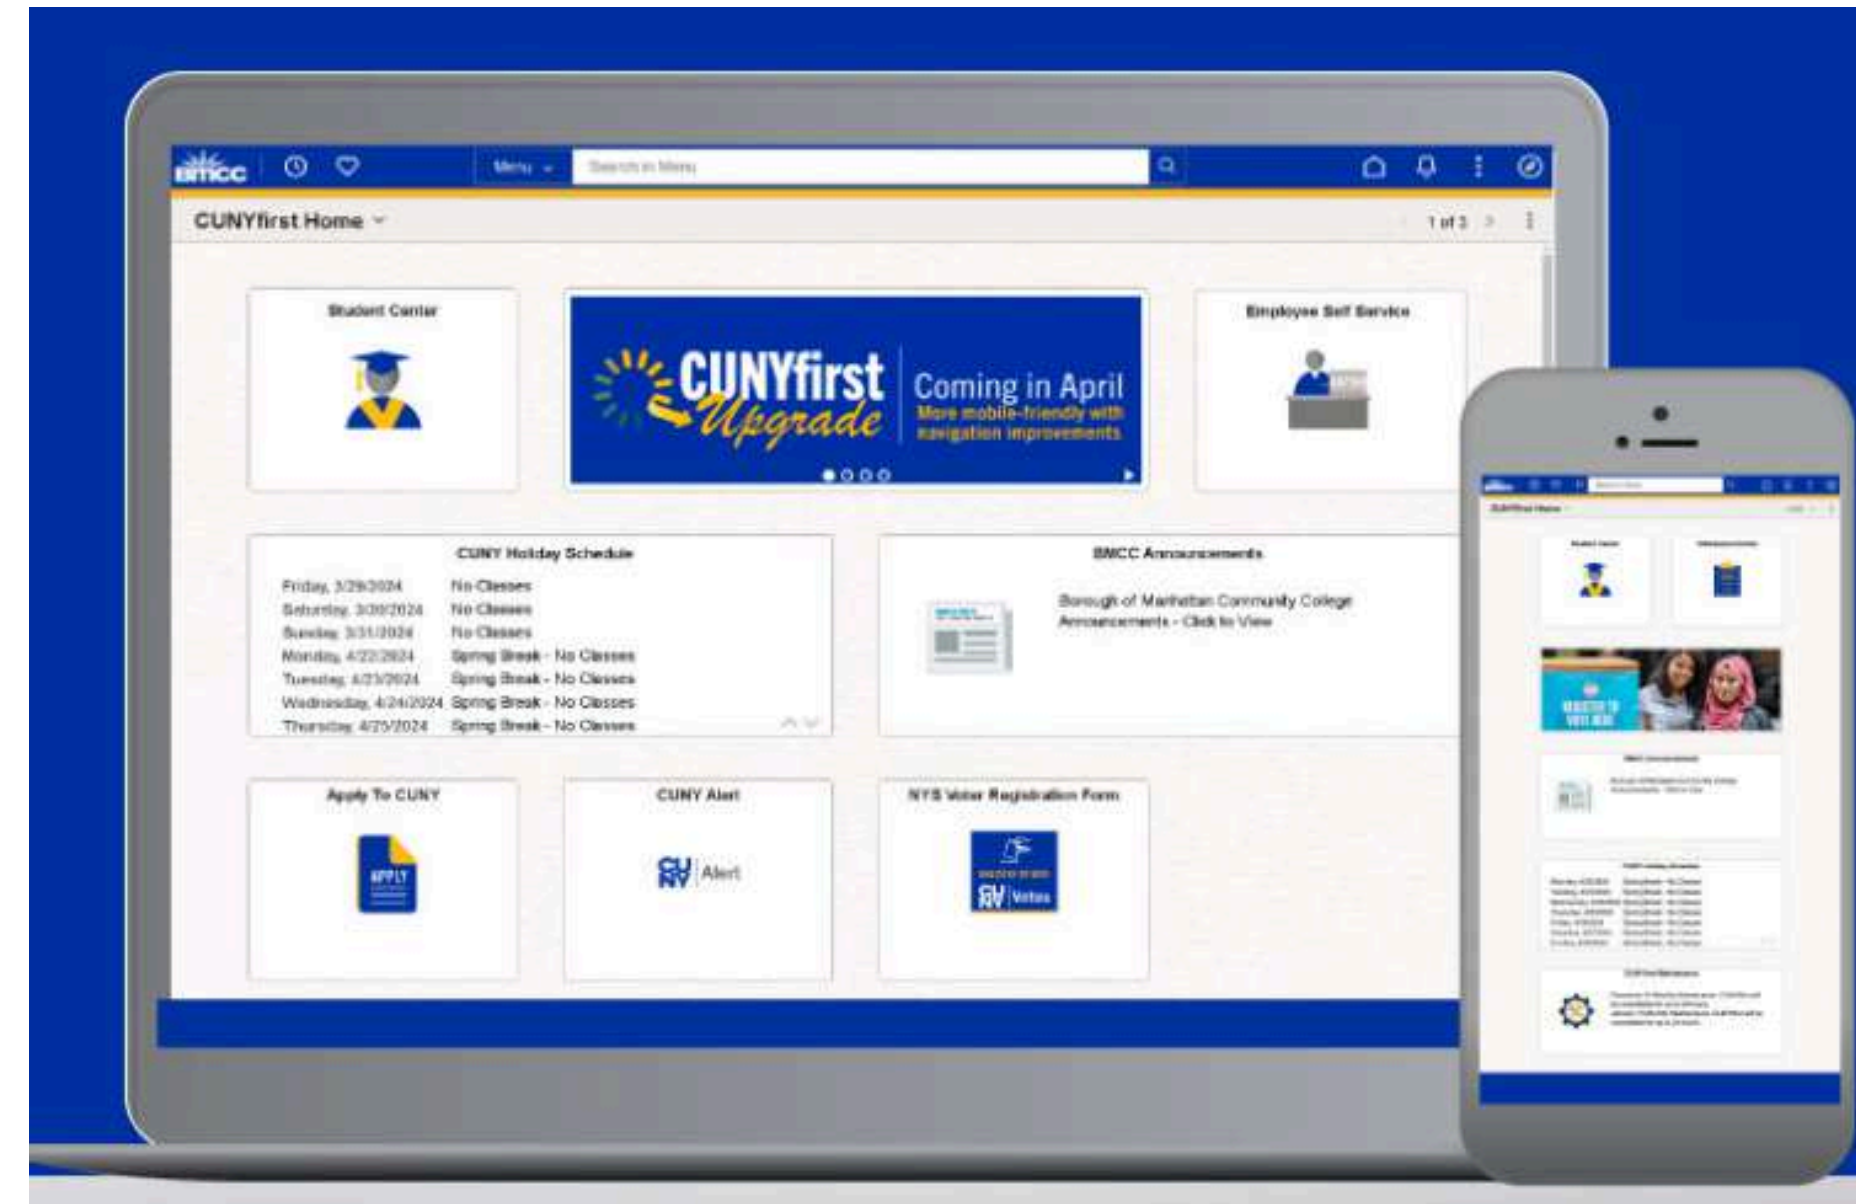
BMCC

Menu

Search in Menu

CUNYfirst Home

1 of 3

Student Center

CUNYfirst Upgrade

Coming in April

More mobile-friendly with navigation improvements

Employee Self Service

CUNY Holiday Schedule

| | |
|---|---|
| Friday, 3/29/2024 | No Classes |
| Saturday, 3/30/2024 | No Classes |
| Sunday, 3/31/2024 | No Classes |
| Monday, 4/22/2024 | Spring Break - No Classes |
| Tuesday, 4/23/2024 | Spring Break - No Classes |
| Wednesday, 4/24/2024 | Spring Break - No Classes |
| Thursday, 4/25/2024 | Spring Break - No Classes |

BMCC Announcements

Borough of Manhattan Community College Announcements - Click to View

Apply To CUNY

APPLY

CUNY Alert

CUNY Alert

NYS Voter Registration Form

CUNY Votes

CUNYfirst Home

Student Center

REGISTER TO VOTE HERE

BMCC Announcements